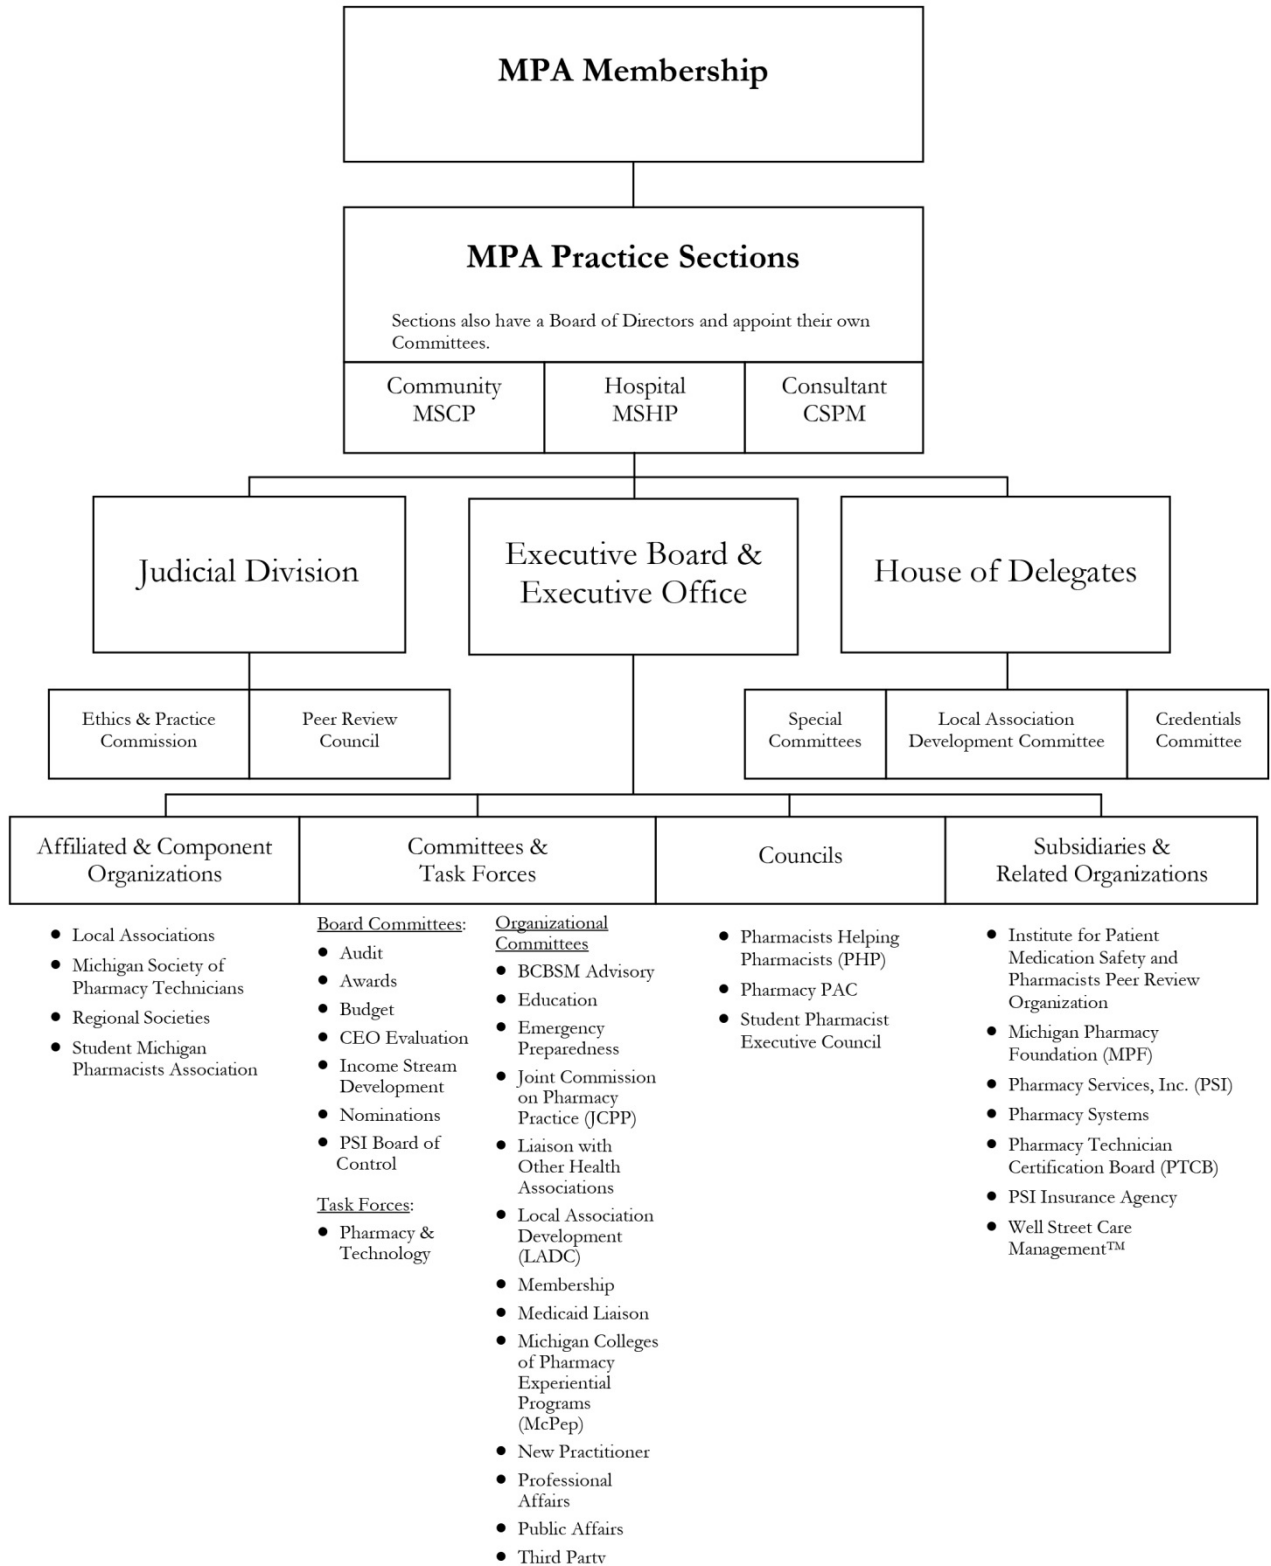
MPA Membership

MPA Practice Sections

Sections also have a Board of Directors and appoint their own Committees.

| Community MSCP | Hospital MSHP | Consultant CSPM |
|---|---|---|

Judicial Division

Executive Board & Executive Office

House of Delegates

Ethics & Practice Commission

Peer Review Council

Special Committees

Local Association Development Committee

Credentials Committee

Affiliated & Component Organizations

Committees & Task Forces

Councils

Subsidiaries & Related Organizations

- Local Associations
- Michigan Society of Pharmacy Technicians
- Regional Societies
- Student Michigan Pharmacists Association

Board Committees:
- Audit
- Awards
- Budget
- CEO Evaluation
- Income Stream Development
- Nominations
- PSI Board of Control

Task Forces:
- Pharmacy & Technology

Organizational Committees
- BCBSM Advisory
- Education
- Emergency Preparedness
- Joint Commission on Pharmacy Practice (JCPP)
- Liaison with Other Health Associations
- Local Association Development (LADC)
- Membership
- Medicaid Liaison
- Michigan Colleges of Pharmacy Experiential Programs (McPep)
- New Practitioner
- Professional Affairs
- Public Affairs
- Third Party

- Pharmacists Helping Pharmacists (PHP)
- Pharmacy PAC
- Student Pharmacist Executive Council

- Institute for Patient Medication Safety and Pharmacists Peer Review Organization
- Michigan Pharmacy Foundation (MPF)
- Pharmacy Services, Inc. (PSI)
- Pharmacy Systems
- Pharmacy Technician Certification Board (PTCB)
- PSI Insurance Agency
- Well Street Care Management™